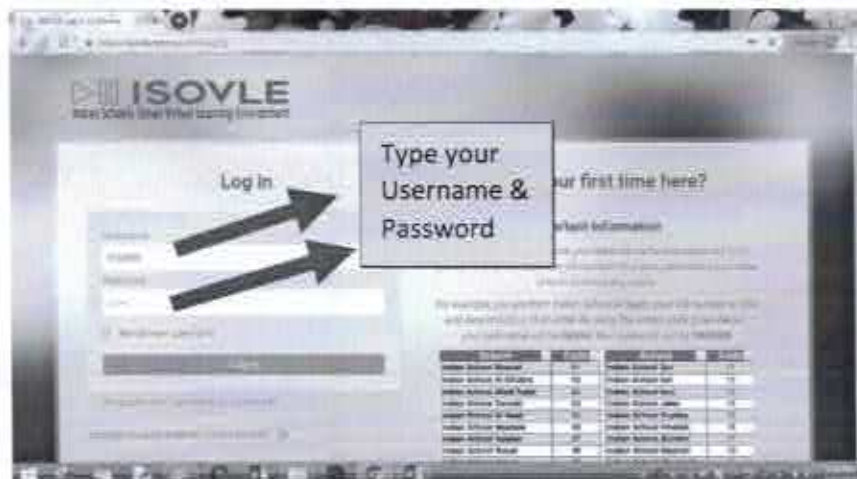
ISOVLE

Type your Username & Password

Log in

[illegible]ur first time here?

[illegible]ortant information

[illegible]

Log in

Indian School Muscat
Indian School Al Ghubra
Indian School Al Wadi Kabir
Indian School Darsait
Indian School Al Seeb
Indian School Wadi Kabir
Indian School Salalah
Indian School Sohar
Indian School Sur
Indian School Ibri
Indian School Sur
Indian School Nizwa
Indian School Ibra